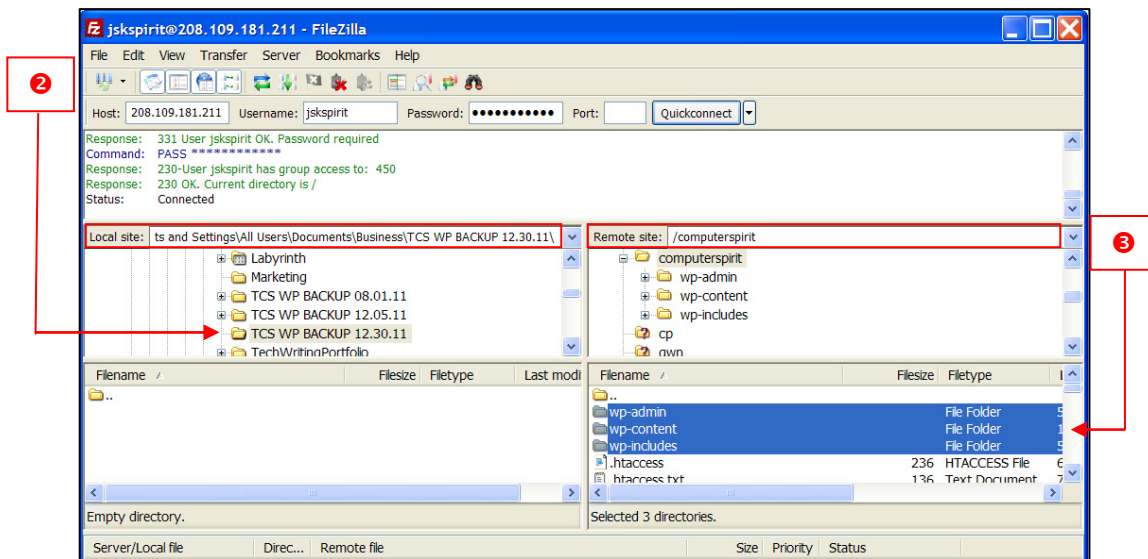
jskspirit@208.109.181.211 - FileZilla

File Edit View Transfer Server Bookmarks Help

❷

Host: 208.109.181.211 Username: jskspirit Password: ●●●●●●●●●●● Port: Quickconnect

Response: 331 User jskspirit OK. Password required
Command: PASS ************
Response: 230-User jskspirit has group access to: 450
Response: 230 OK. Current directory is /
Status: Connected

Local site: ts and Settings\All Users\Documents\Business\TCS WP BACKUP 12.30.11\

Remote site: /computerspirit

❸

Labyrinth
Marketing
TCS WP BACKUP 08.01.11
TCS WP BACKUP 12.05.11
TCS WP BACKUP 12.30.11
TechWritingPortfolio

computerspirit
wp-admin
wp-content
wp-includes
cp
gwn

| Filename | Filesize | Filetype | Last modi |
|---|---|---|---|
| .. | | | |

| Filename | Filesize | Filetype | L |
|---|---|---|---|
| .. | | | |
| wp-admin | | File Folder | 5 |
| wp-content | | File Folder | 1 |
| wp-includes | | File Folder | 5 |
| .htaccess | 236 | HTACCESS File | 6 |
| .htaccess.txt | 136 | Text Document | 7 |

Empty directory.

Selected 3 directories.

Server/Local file Direc... Remote file Size Priority Status